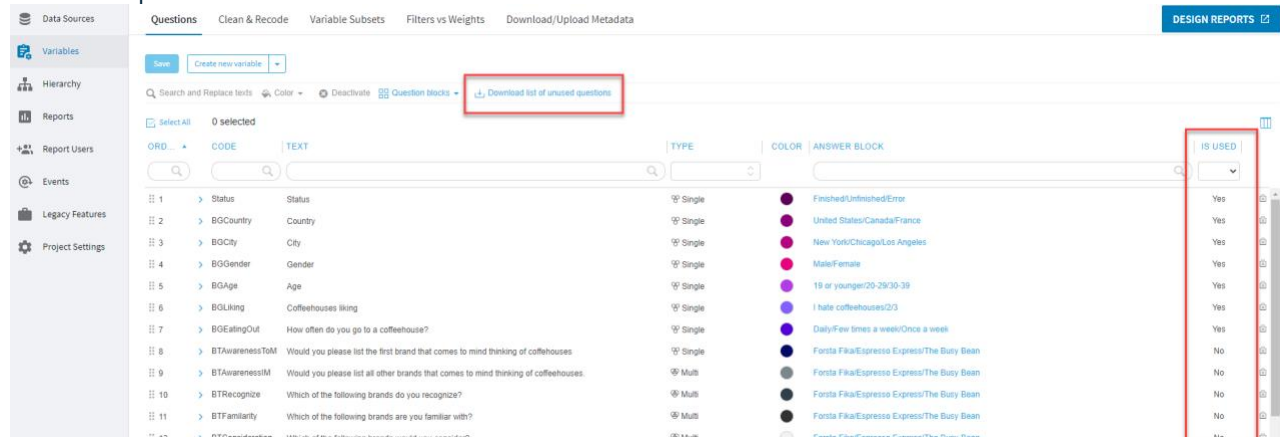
Data Sources
Variables
Hierarchy
Reports
Report Users
Events
Legacy Features
Project Settings

Questions Clean & Recode Variable Subsets Filters vs Weights Download/Upload Metadata

DESIGN REPORTS

Save Create new variable

Search and Replace texts Color Deactivate Question blocks Download list of unused questions

Select All 0 selected

| ORD... | CODE | TEXT | TYPE | COLOR | ANSWER BLOCK | IS USED |
|---|---|---|---|---|---|---|
| 1 | Status | Status | Single | | Finished/Unfinished/Error | Yes |
| 2 | BGCountry | Country | Single | | United States/Canada/France | Yes |
| 3 | BGCity | City | Single | | New York/Chicago/Los Angeles | Yes |
| 4 | BGGender | Gender | Single | | Male/Female | Yes |
| 5 | BGAge | Age | Single | | 19 or younger/20-29/30-39 | Yes |
| 6 | BGLiking | Coffeehouses liking | Single | | I hate coffeehouses/2/3 | Yes |
| 7 | BGEatingOut | How often do you go to a coffeehouse? | Single | | Daily/Few times a week/Once a week | Yes |
| 8 | BTAwarenessToM | Would you please list the first brand that comes to mind thinking of coffeehouses | Single | | Forsta Fika/Espresso Express/The Busy Bean | No |
| 9 | BTAwarenessIM | Would you please list all other brands that comes to mind thinking of coffeehouses. | Multi | | Forsta Fika/Espresso Express/The Busy Bean | No |
| 10 | BTRecognize | Which of the following brands do you recognize? | Multi | | Forsta Fika/Espresso Express/The Busy Bean | No |
| 11 | BTFamilarity | Which of the following brands are you familiar with? | Multi | | Forsta Fika/Espresso Express/The Busy Bean | No |